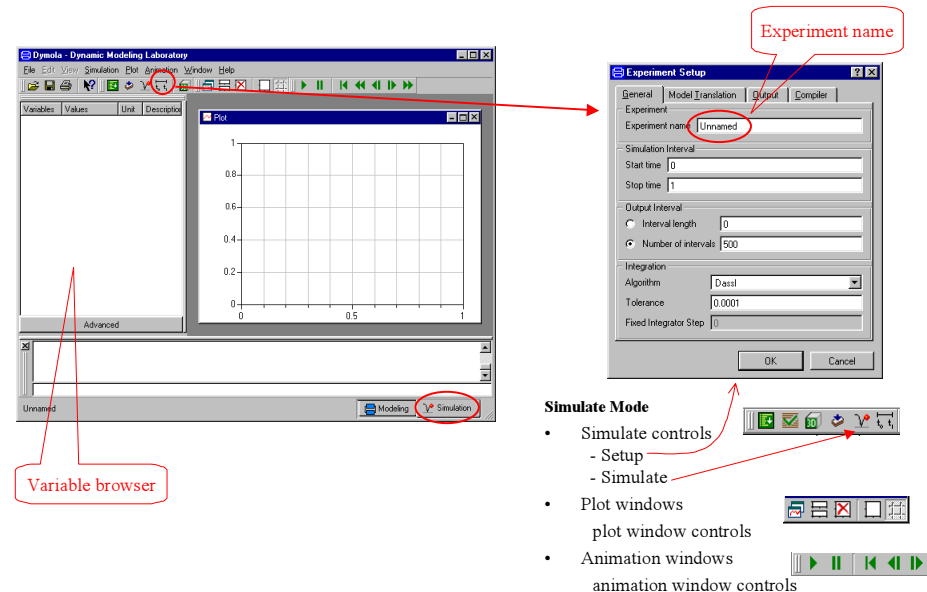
Dymola - Dynamic Modeling Laboratory

File Edit View Simulation Plot Animation Window Help

| Variables | Values | Unit | Description |
|---|---|---|---|

Advanced

Plot

1
0.8
0.6
0.4
0.2
0
0 0.5 1

Unnamed

Modeling Simulation

Variable browser

Experiment name

Experiment Setup

General Model Translation Output Compiler

Experiment
Experiment name Unnamed

Simulation Interval
Start time 0
Stop time 1

Output Interval
Interval length 0
Number of intervals 500

Integration
Algorithm Dassl
Tolerance 0.0001
Fixed Integrator Step 0

OK Cancel

Simulate Mode

• Simulate controls
- Setup
- Simulate

• Plot windows
plot window controls

• Animation windows
animation window controls